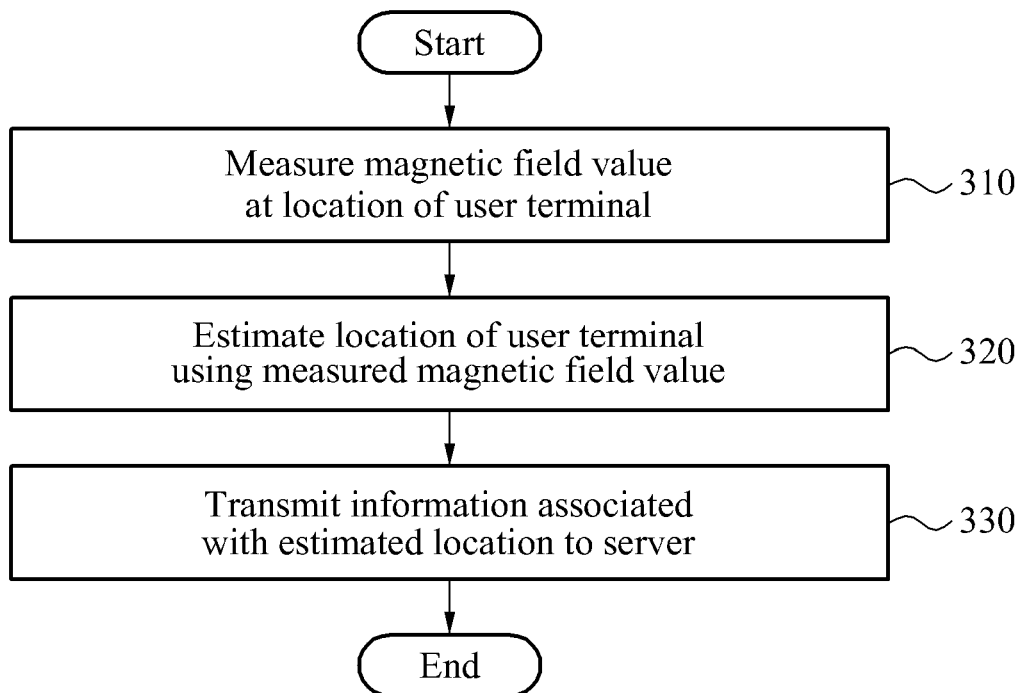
Start

Measure magnetic field value at location of user terminal

310

Estimate location of user terminal using measured magnetic field value

320

Transmit information associated with estimated location to server

330

End